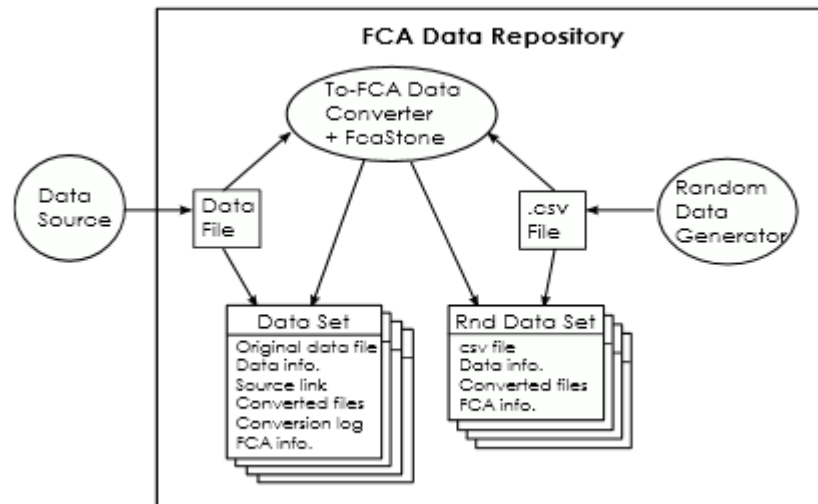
FCA Data Repository

To-FCA Data Converter + FcaStone

Data Source

Data File

.csv File

Random Data Generator

Data Set
Original data file
Data info.
Source link
Converted files
Conversion log
FCA info.

Rnd Data Set
csv file
Data info.
Converted files
FCA info.